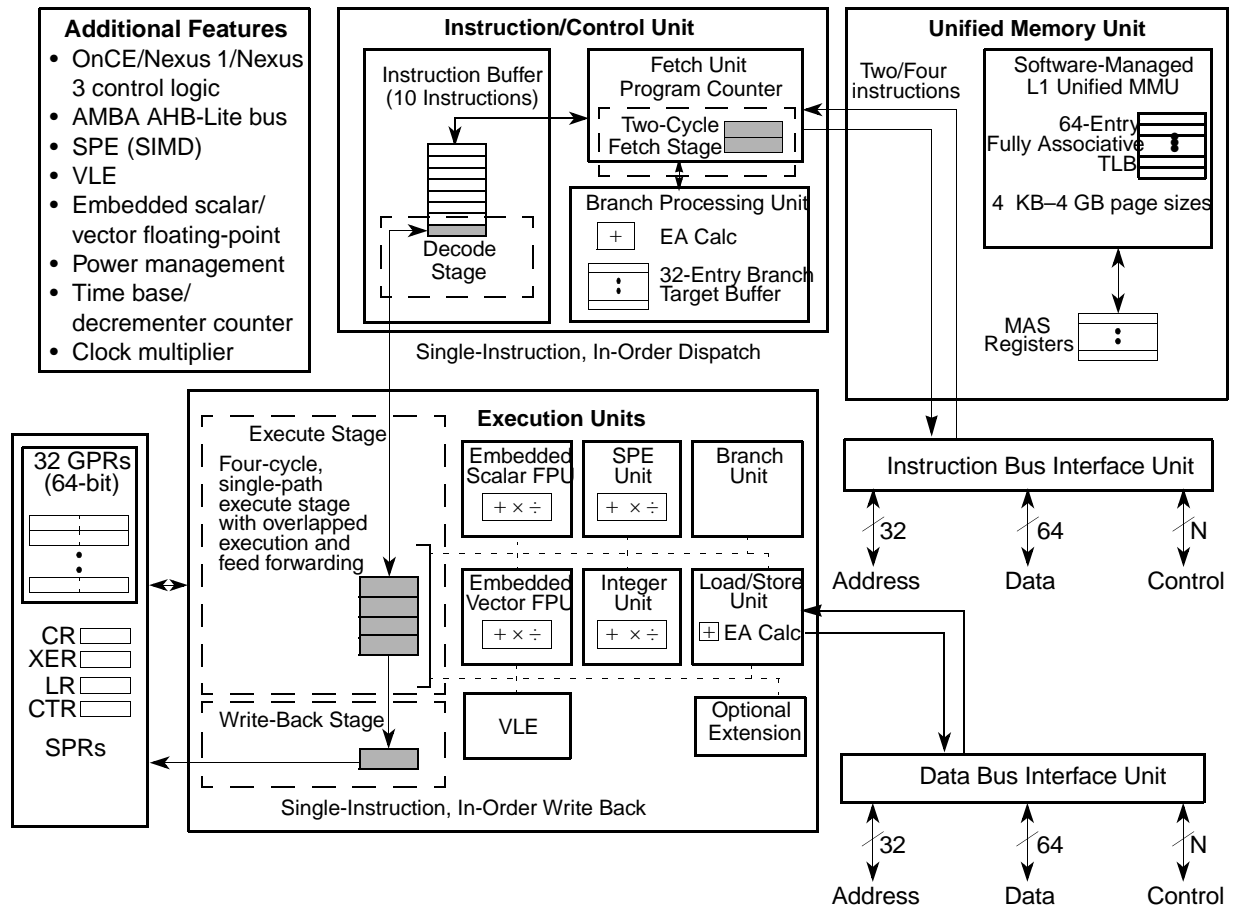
Additional Features
• OnCE/Nexus 1/Nexus 3 control logic
• AMBA AHB-Lite bus
• SPE (SIMD)
• VLE
• Embedded scalar/vector floating-point
• Power management
• Time base/decrementer counter
• Clock multiplier

Instruction/Control Unit

Instruction Buffer (10 Instructions)

Decode Stage

Fetch Unit Program Counter

Two-Cycle Fetch Stage

Branch Processing Unit

+ EA Calc

32-Entry Branch Target Buffer

Single-Instruction, In-Order Dispatch

Unified Memory Unit

Two/Four instructions

Software-Managed L1 Unified MMU

64-Entry Fully Associative TLB

4 KB–4 GB page sizes

MAS Registers

Execution Units

Execute Stage

Four-cycle, single-path execute stage with overlapped execution and feed forwarding

Embedded Scalar FPU
+ × ÷

SPE Unit
+ × ÷

Branch Unit

Embedded Vector FPU
+ × ÷

Integer Unit
+ × ÷

Load/Store Unit
+ EA Calc

Write-Back Stage

VLE

Optional Extension

Single-Instruction, In-Order Write Back

32 GPRs (64-bit)

CR
XER
LR
CTR

SPRs

Instruction Bus Interface Unit

32
Address

64
Data

N
Control

Data Bus Interface Unit

32
Address

64
Data

N
Control